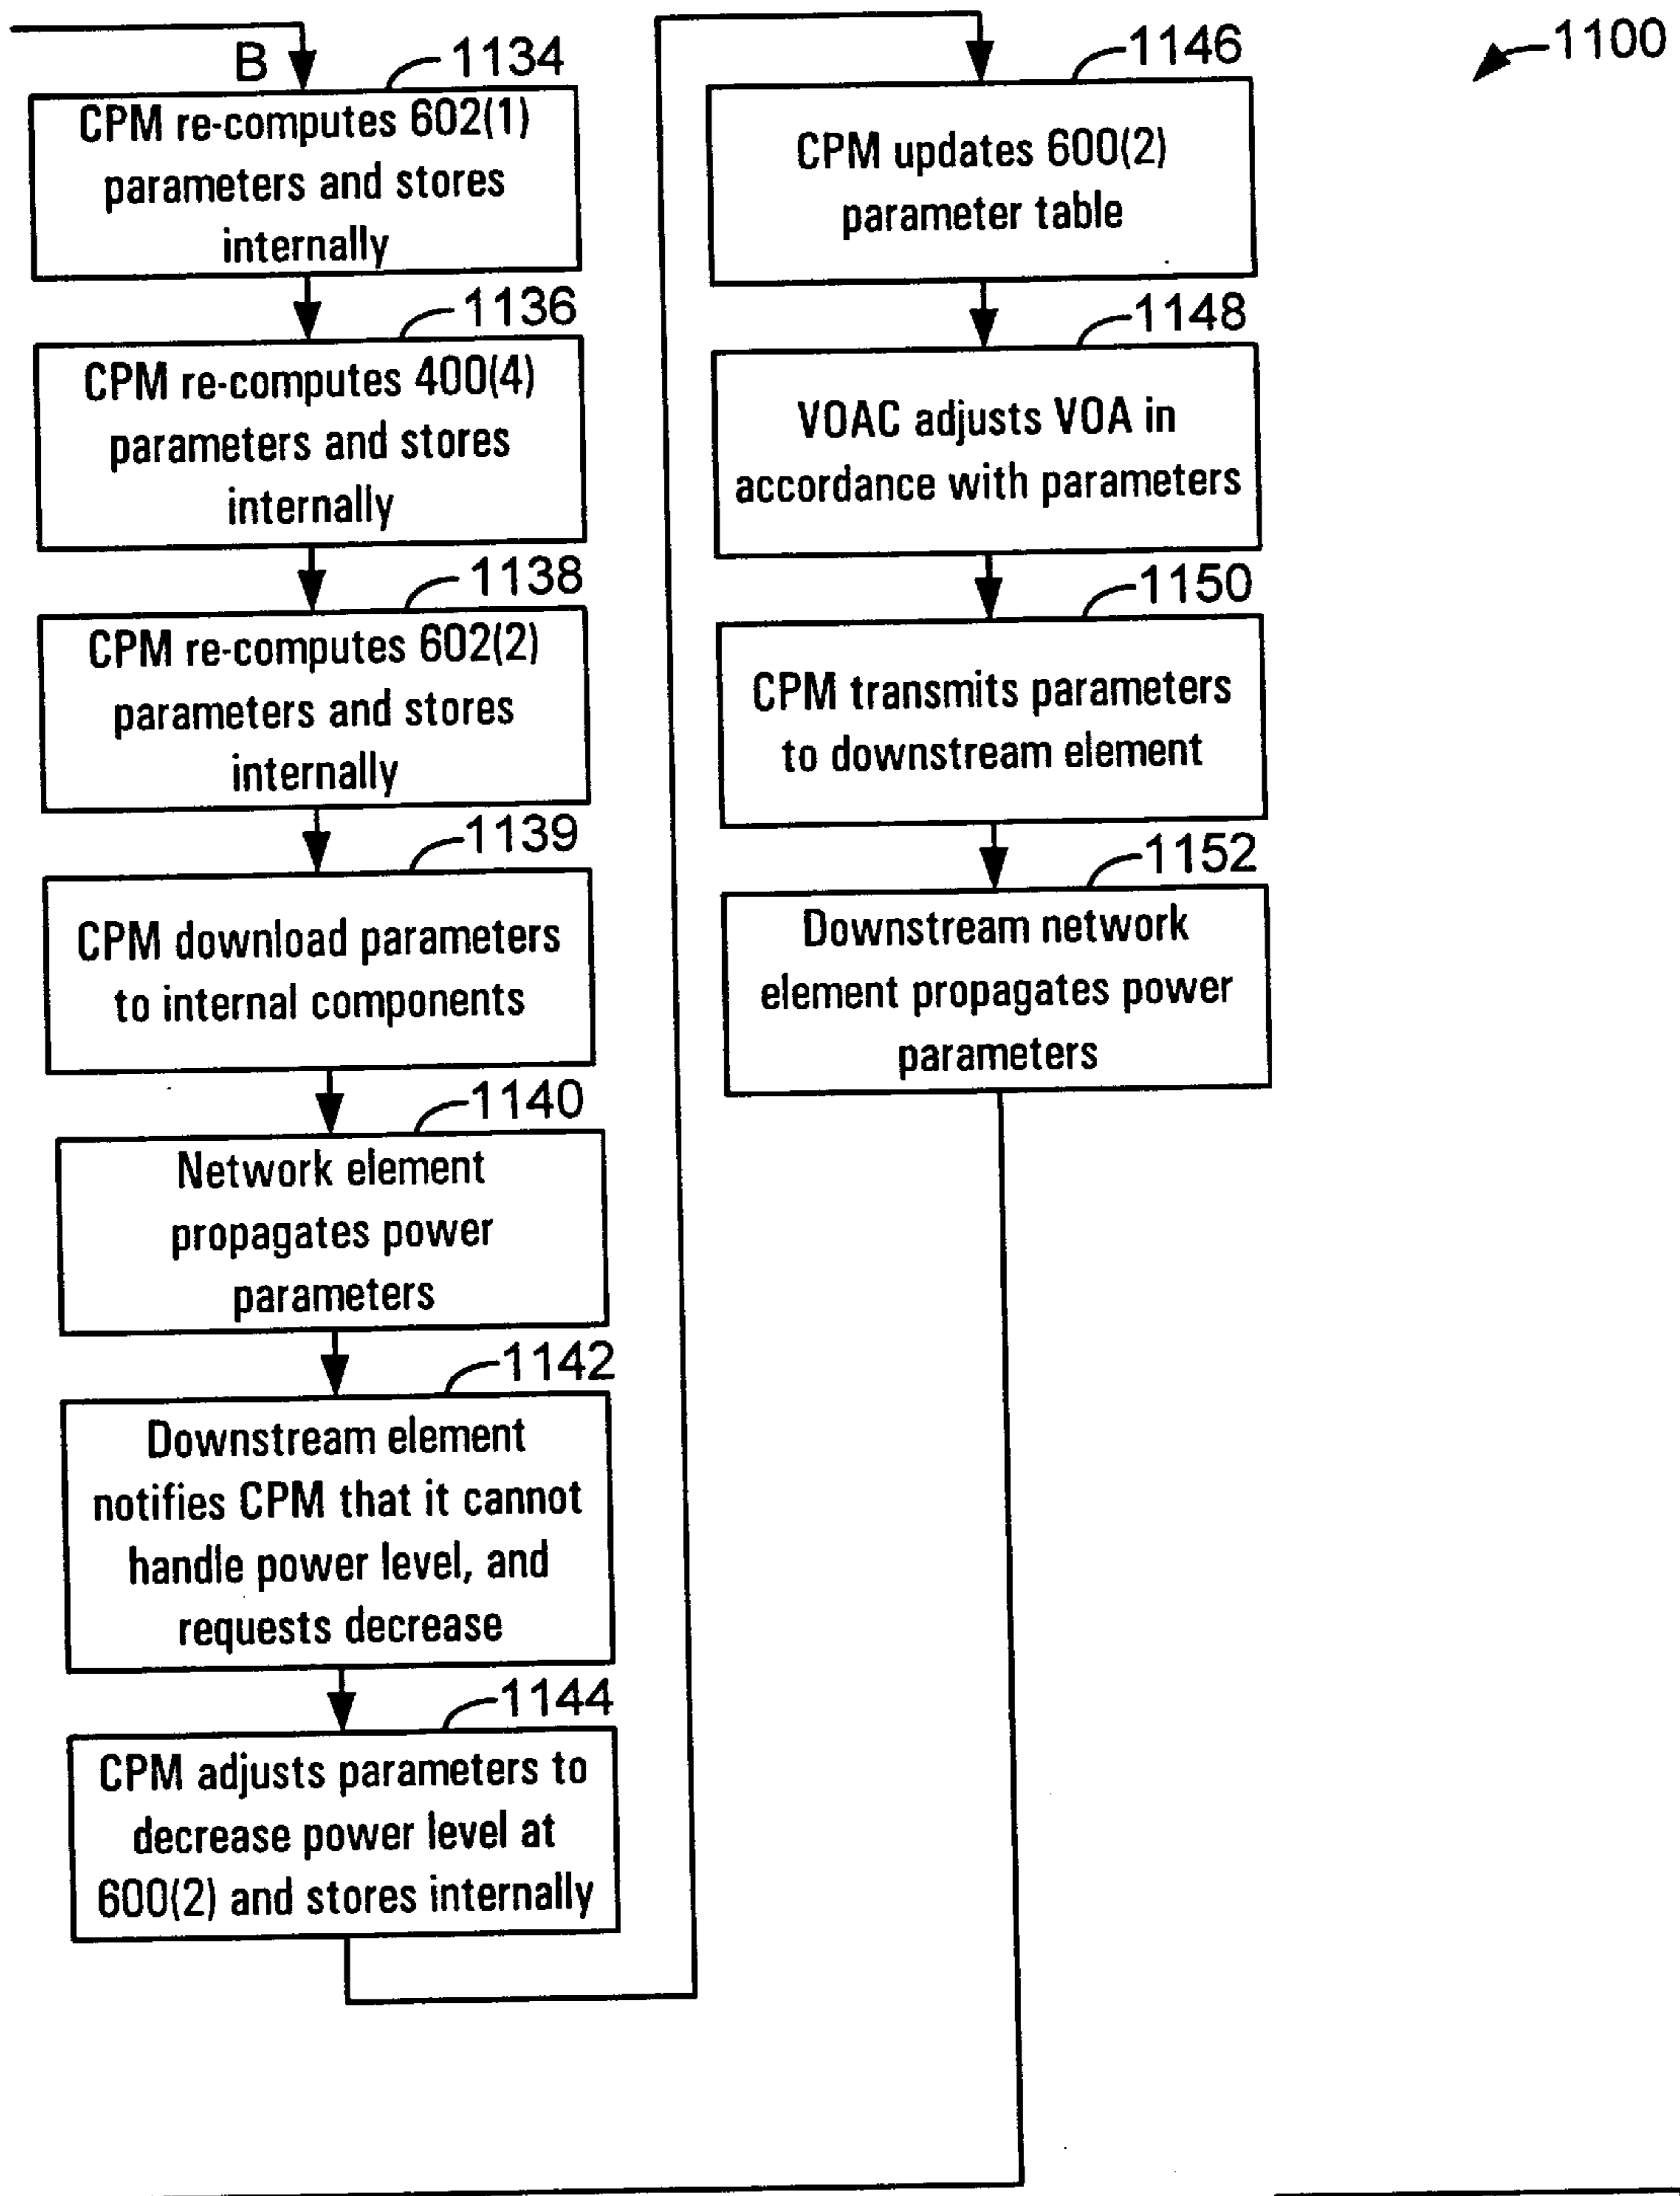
B
1134
CPM re-computes 602(1) parameters and stores internally
1136
CPM re-computes 400(4) parameters and stores internally
1138
CPM re-computes 602(2) parameters and stores internally
1139
CPM download parameters to internal components
1140
Network element propagates power parameters
1142
Downstream element notifies CPM that it cannot handle power level, and requests decrease
1144
CPM adjusts parameters to decrease power level at 600(2) and stores internally
1146
CPM updates 600(2) parameter table
1148
VOAC adjusts VOA in accordance with parameters
1150
CPM transmits parameters to downstream element
1152
Downstream network element propagates power parameters
1100